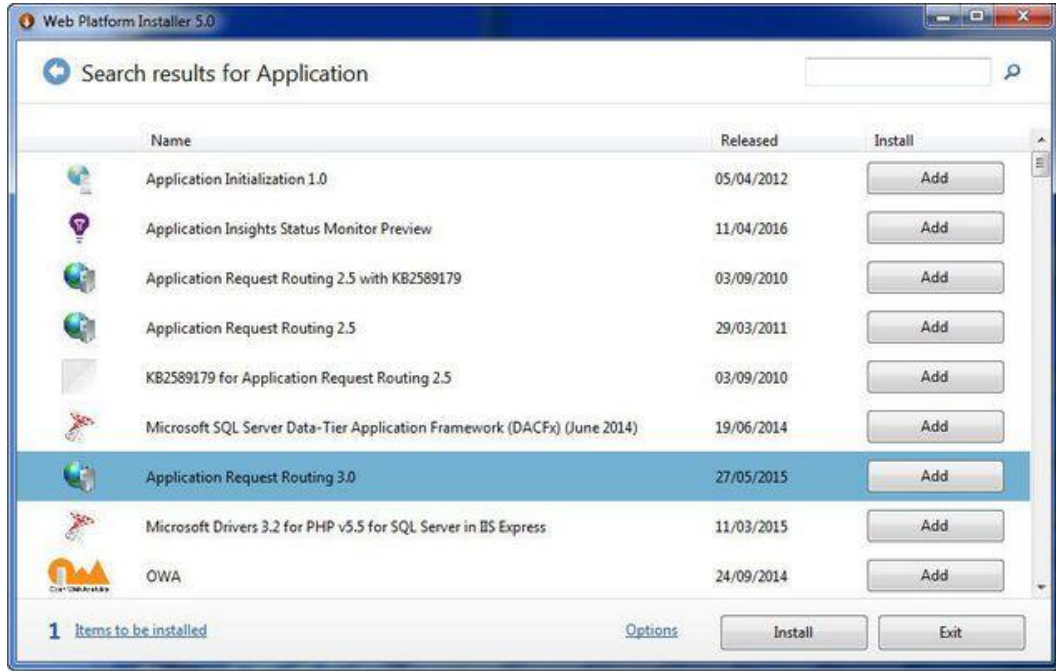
Web Platform Installer 5.0

Search results for Application

| Name | Released | Install |
|---|---|---|
| Application Initialization 1.0 | 05/04/2012 | Add |
| Application Insights Status Monitor Preview | 11/04/2016 | Add |
| Application Request Routing 2.5 with KB2589179 | 03/09/2010 | Add |
| Application Request Routing 2.5 | 29/03/2011 | Add |
| KB2589179 for Application Request Routing 2.5 | 03/09/2010 | Add |
| Microsoft SQL Server Data-Tier Application Framework (DACFx) (June 2014) | 19/06/2014 | Add |
| Application Request Routing 3.0 | 27/05/2015 | Add |
| Microsoft Drivers 3.2 for PHP v5.5 for SQL Server in IIS Express | 11/03/2015 | Add |
| OWA | 24/09/2014 | Add |

1 Items to be installed

Options

Install

Exit